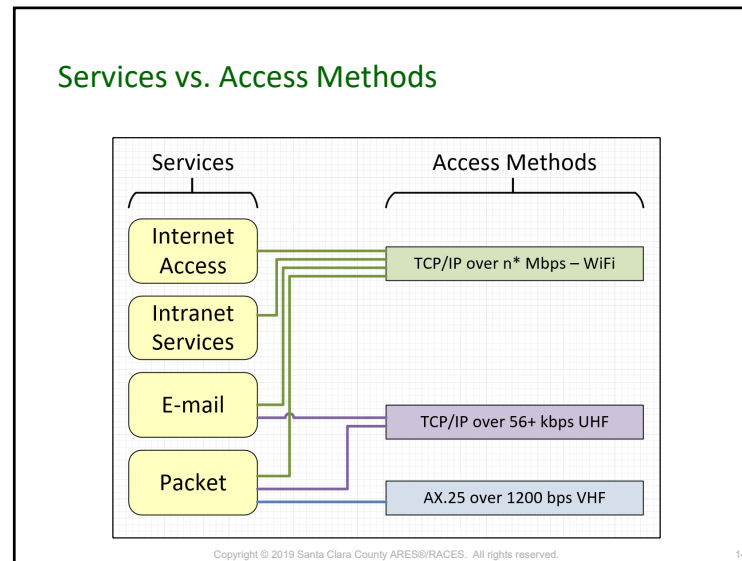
Services vs. Access Methods

Services

Access Methods

Internet Access

Intranet Services

E-mail

Packet

TCP/IP over n* Mbps – WiFi

TCP/IP over 56+ kbps UHF

AX.25 over 1200 bps VHF

Copyright © 2019 Santa Clara County ARES®/RACES. All rights reserved.

1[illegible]